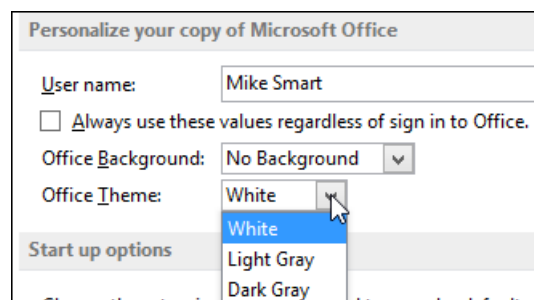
Personalize your copy of Microsoft Office

User name: Mike Smart

Always use these values regardless of sign in to Office.

Office Background: No Background

Office Theme: White

White
Light Gray
Dark Gray

Start up options

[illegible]